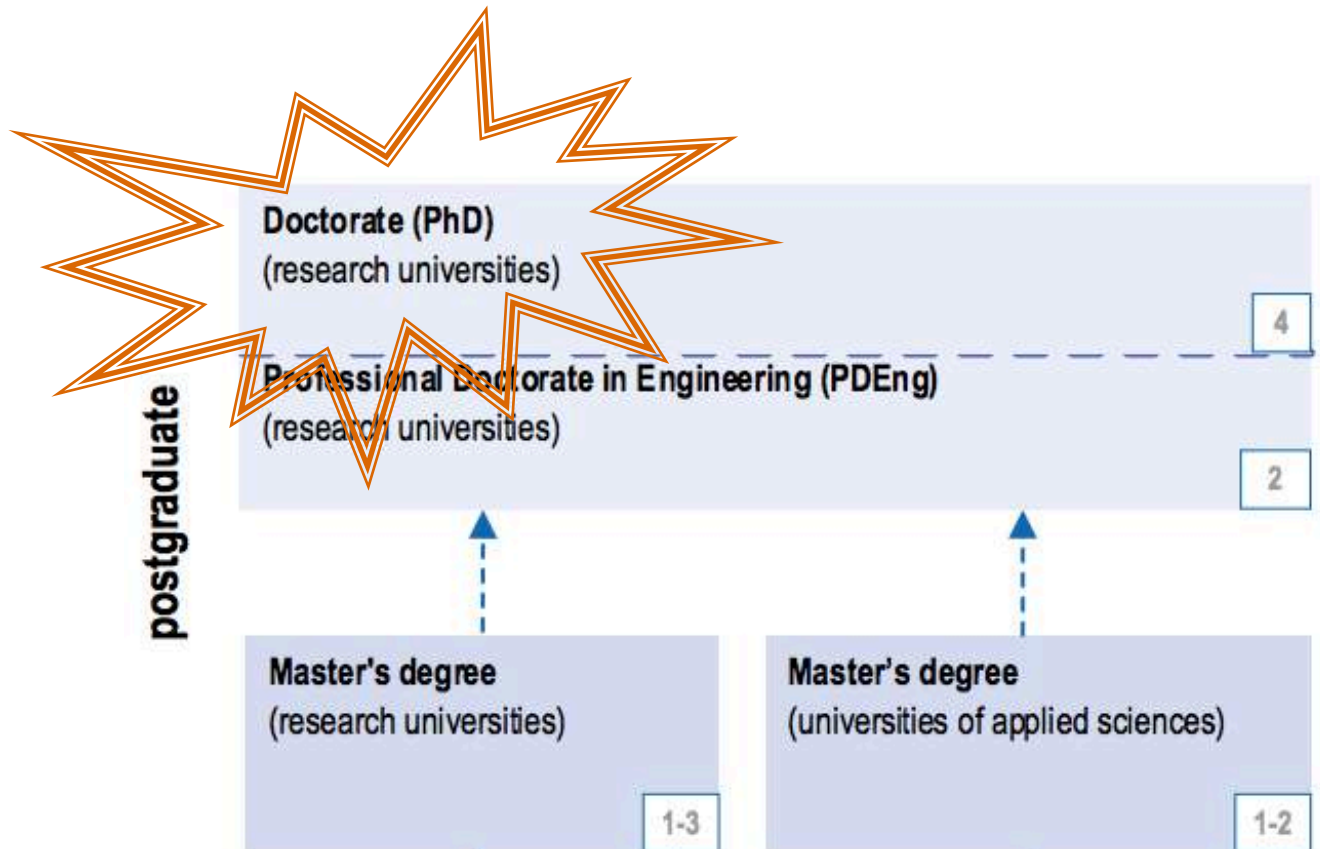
Doctorate (PhD)
(research universities)

4

Professional Doctorate in Engineering (PDEng)
(research universities)

2

postgraduate

Master's degree
(research universities)

1-3

Master's degree
(universities of applied sciences)

1-2